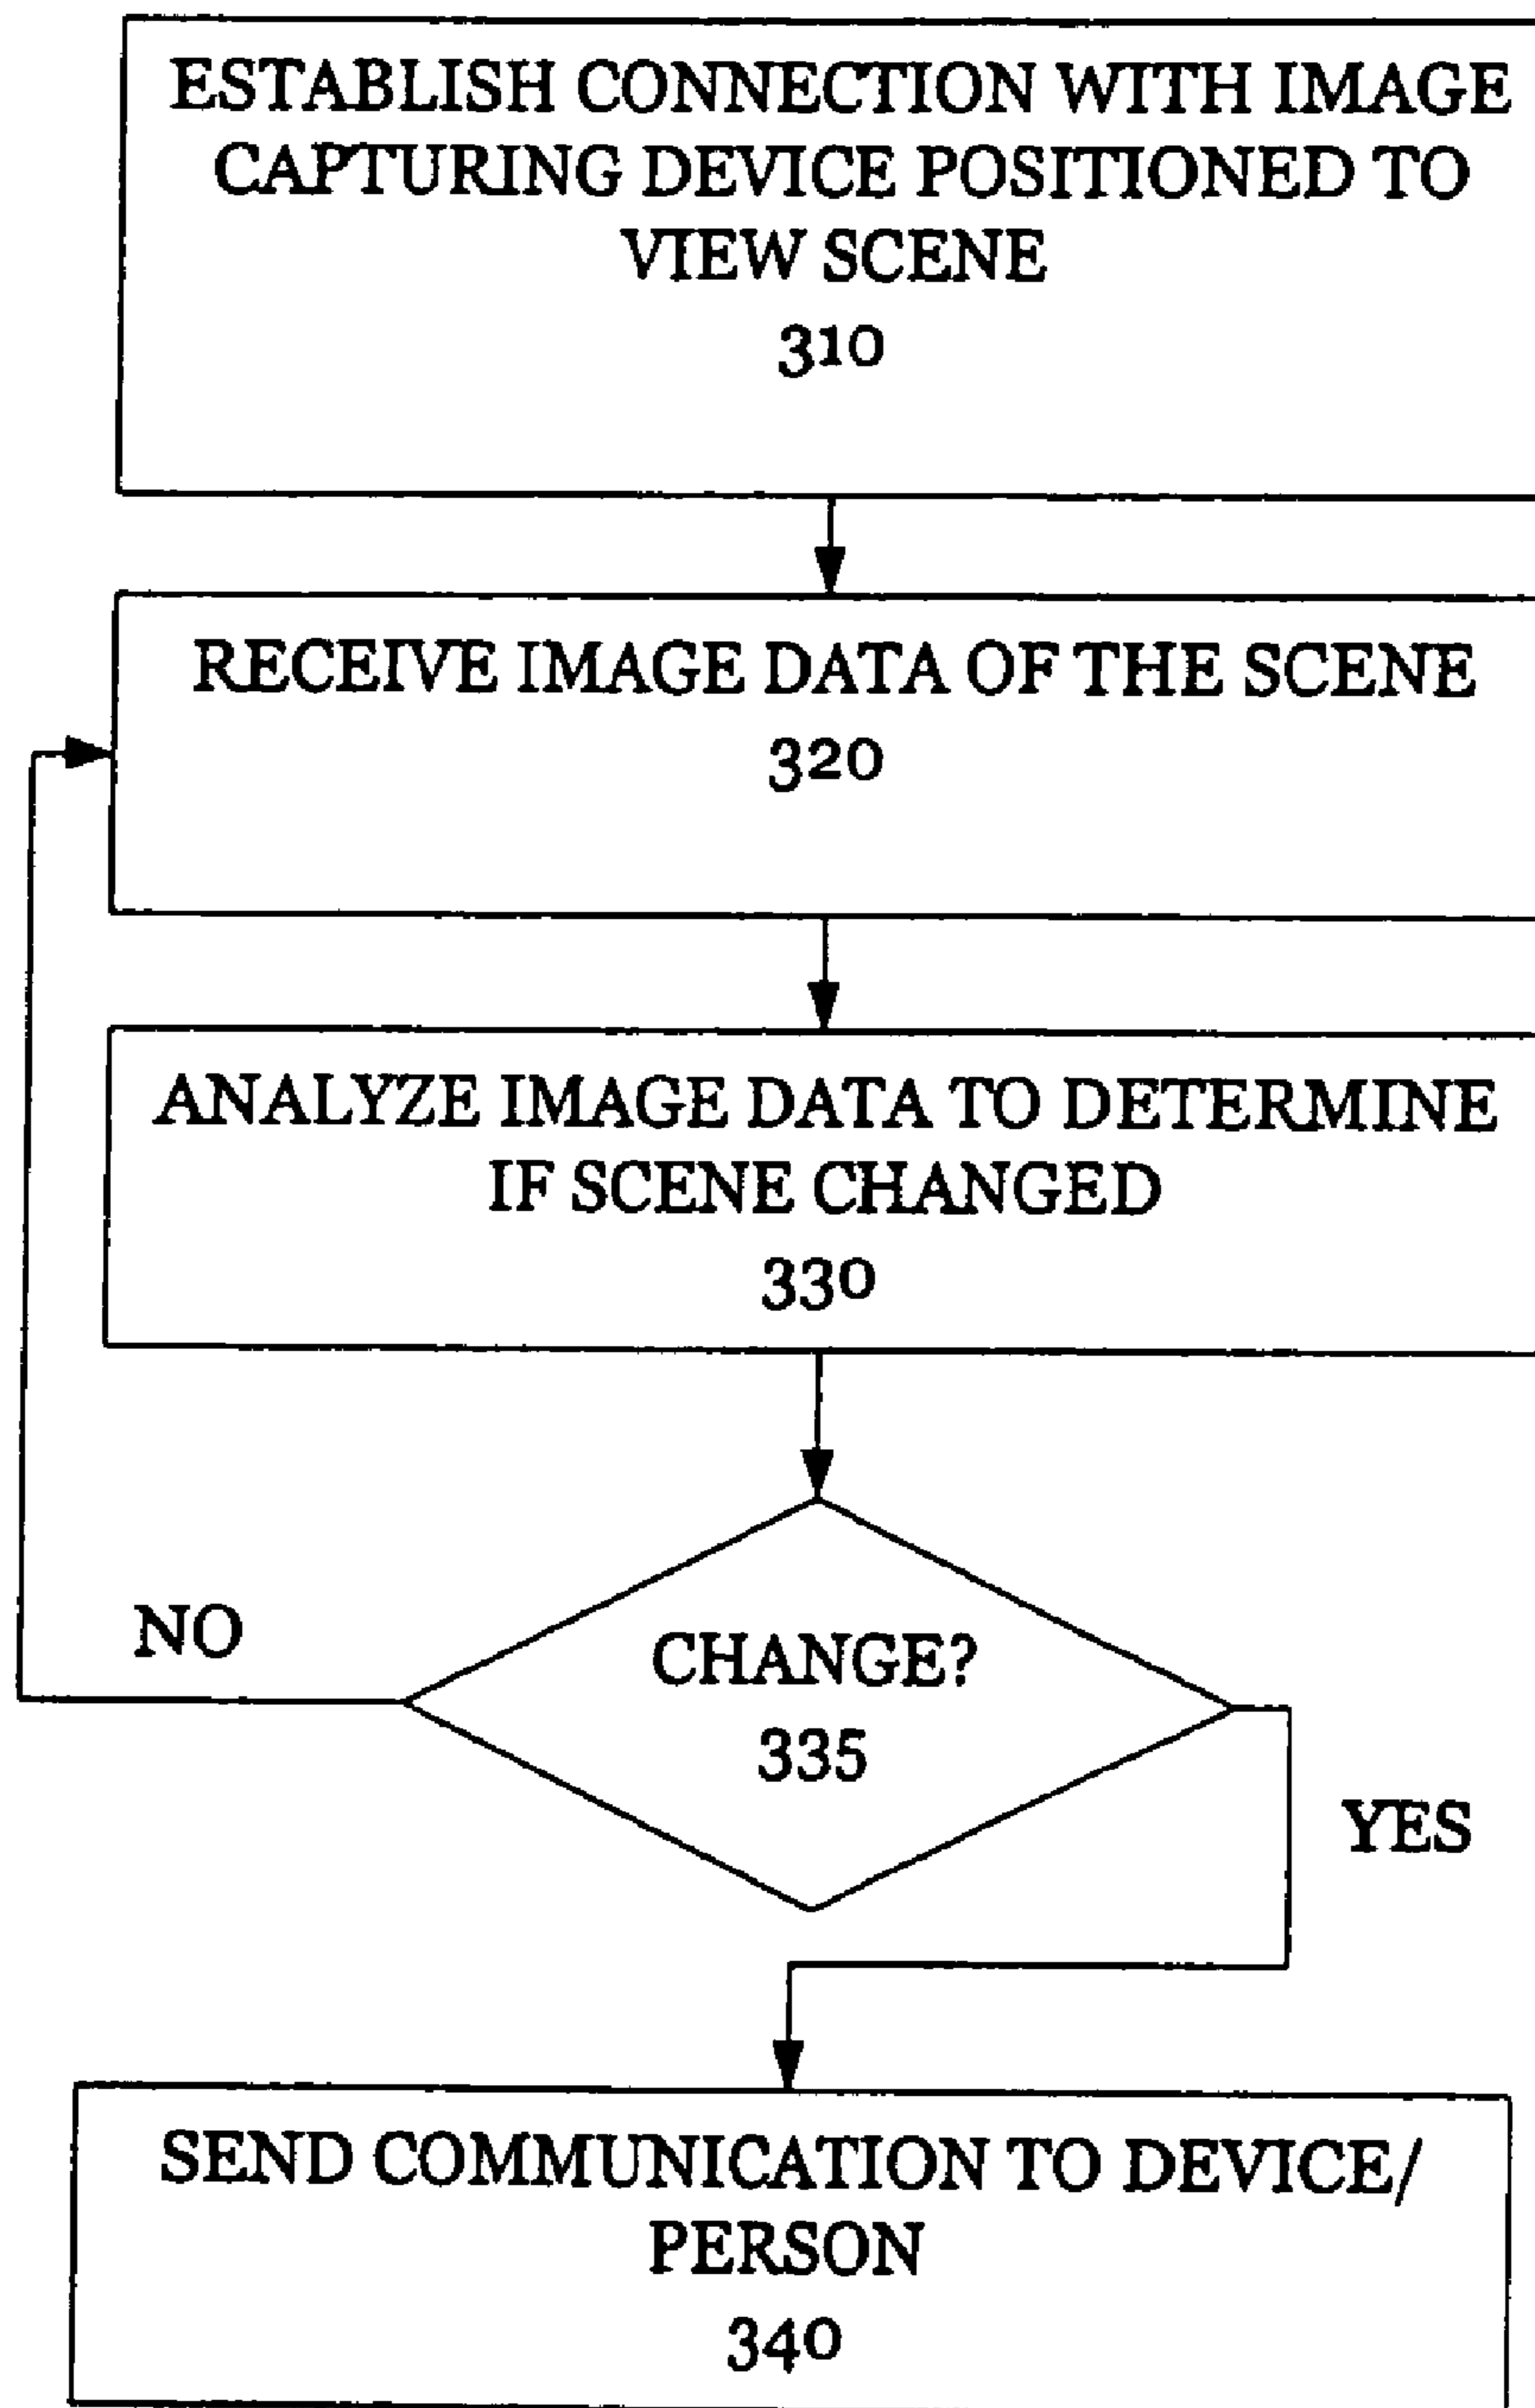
ESTABLISH CONNECTION WITH IMAGE CAPTURING DEVICE POSITIONED TO VIEW SCENE
310

RECEIVE IMAGE DATA OF THE SCENE
320

ANALYZE IMAGE DATA TO DETERMINE IF SCENE CHANGED
330

NO

CHANGE?
335

YES

SEND COMMUNICATION TO DEVICE/ PERSON
340